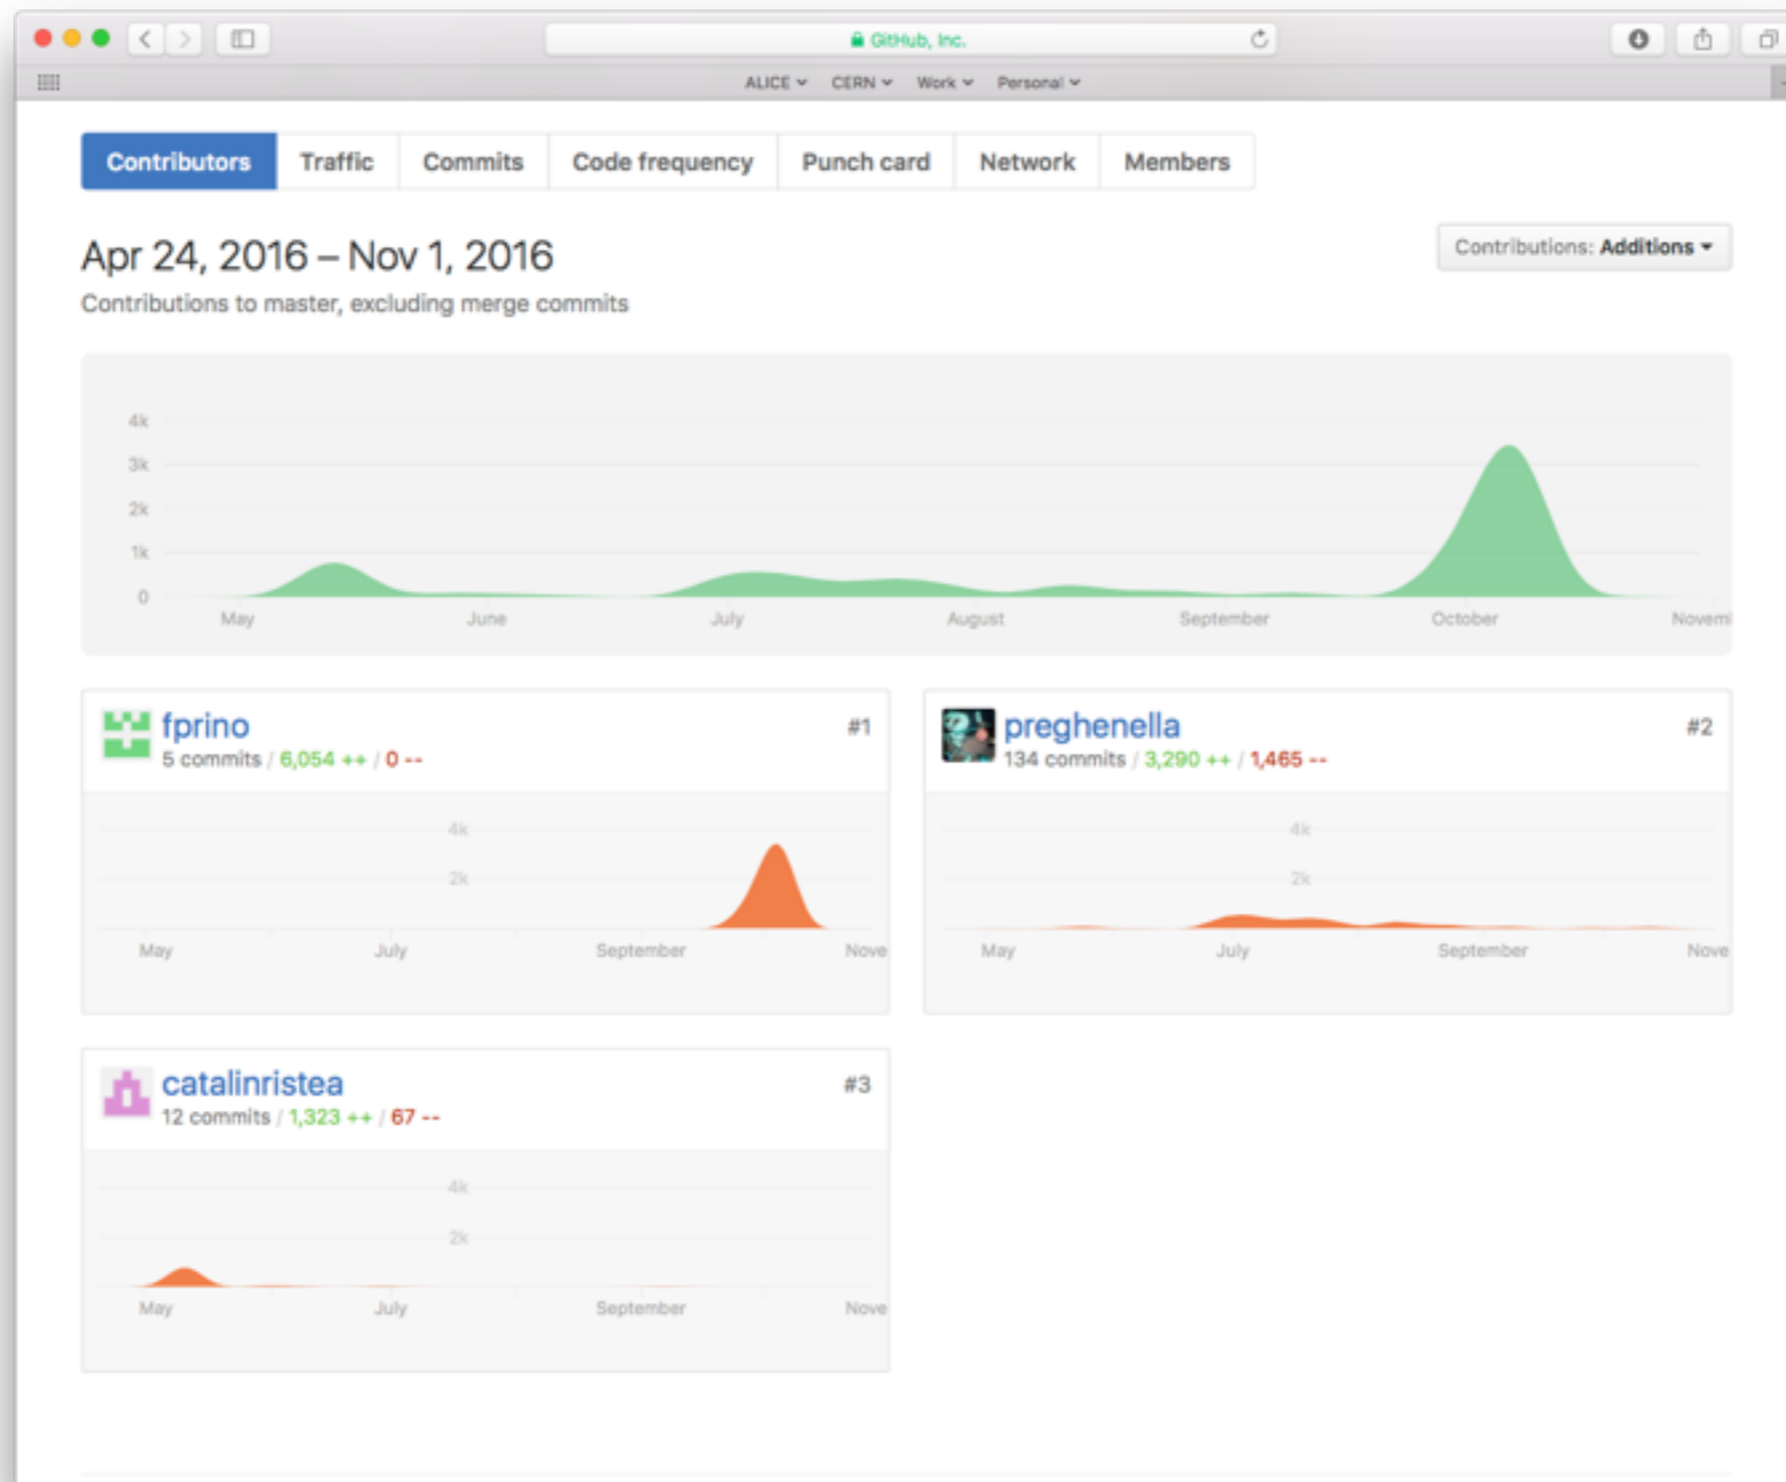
GitHub, Inc.

ALICE CERN Work Personal

Contributors Traffic Commits Code frequency Punch card Network Members

Apr 24, 2016 – Nov 1, 2016

Contributions to master, excluding merge commits

Contributions: Additions

4k
3k
2k
1k
0
May June July August September October Novem

fprino #1
5 commits / 6,054 ++ / 0 --

4k
2k
May July September Nove

preghenella #2
134 commits / 3,290 ++ / 1,465 --

4k
2k
May July September Nove

catalinristea #3
12 commits / 1,323 ++ / 67 --

4k
2k
May July September Nove